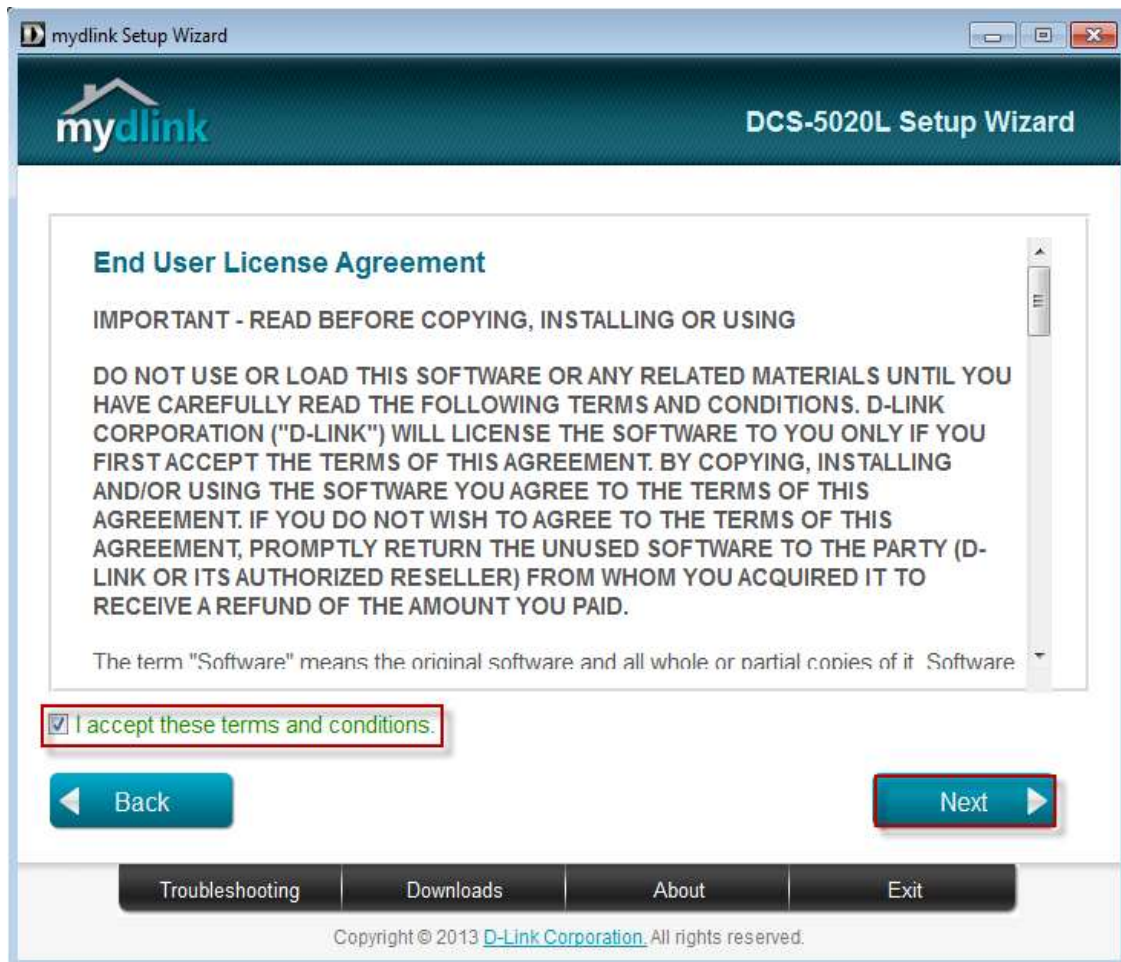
mydlink Setup Wizard

mydlink

DCS-5020L Setup Wizard

End User License Agreement

IMPORTANT - READ BEFORE COPYING, INSTALLING OR USING

DO NOT USE OR LOAD THIS SOFTWARE OR ANY RELATED MATERIALS UNTIL YOU HAVE CAREFULLY READ THE FOLLOWING TERMS AND CONDITIONS. D-LINK CORPORATION ("D-LINK") WILL LICENSE THE SOFTWARE TO YOU ONLY IF YOU FIRST ACCEPT THE TERMS OF THIS AGREEMENT. BY COPYING, INSTALLING AND/OR USING THE SOFTWARE YOU AGREE TO THE TERMS OF THIS AGREEMENT. IF YOU DO NOT WISH TO AGREE TO THE TERMS OF THIS AGREEMENT, PROMPTLY RETURN THE UNUSED SOFTWARE TO THE PARTY (D-LINK OR ITS AUTHORIZED RESELLER) FROM WHOM YOU ACQUIRED IT TO RECEIVE A REFUND OF THE AMOUNT YOU PAID.

The term "Software" means the original software and all whole or partial copies of it. Software

I accept these terms and conditions.

Back

Next

Troubleshooting | Downloads | About | Exit

Copyright © 2013 D-Link Corporation. All rights reserved.